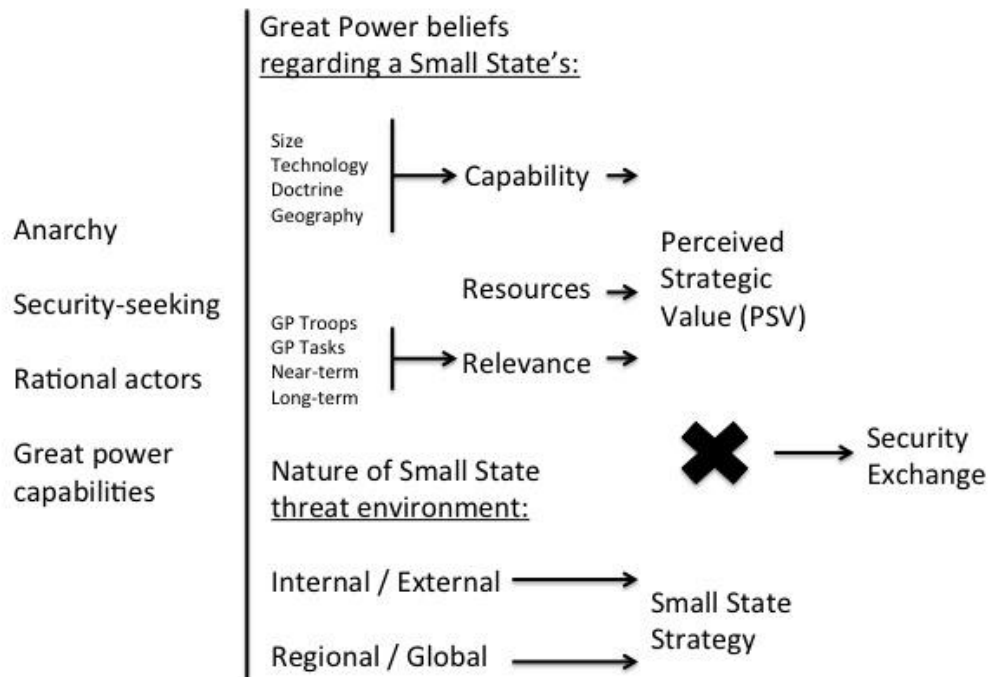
Anarchy

Security-seeking

Rational actors

Great power capabilities

Great Power beliefs regarding a Small State's:

Size
Technology
Doctrine
Geography

Capability

Resources

GP Troops
GP Tasks
Near-term
Long-term

Relevance

Perceived Strategic Value (PSV)

Security Exchange

Nature of Small State threat environment:

Internal / External

Regional / Global

Small State Strategy